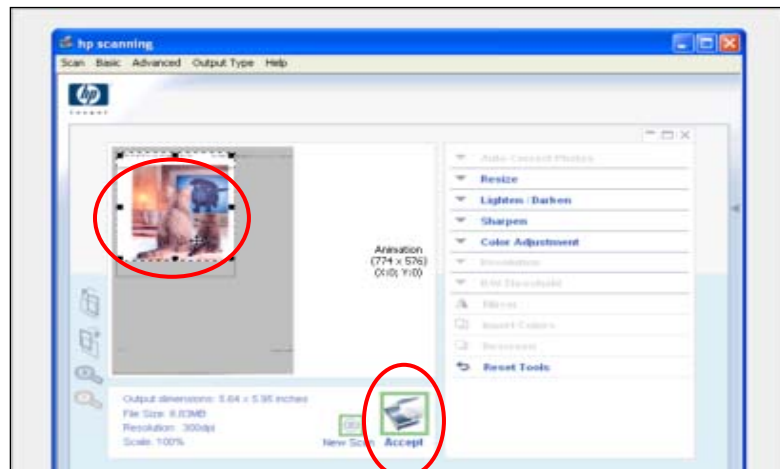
hp scanning

Scan Basic Advanced Output Type Help

hp

Auto Correct Photos

Resize

Lighten / Darken

Sharpen

Color Adjustment

Resolution

B/W Threshold

Filters

Invert Colors

Descreen

Reset Tools

Animation
(774 x 576)
(X:0, Y:0)

Output dimensions: 5.64 x 5.95 inches
File Size: 8.83MB
Resolution: 300dpi
Scale: 100%

New Scan

Accept